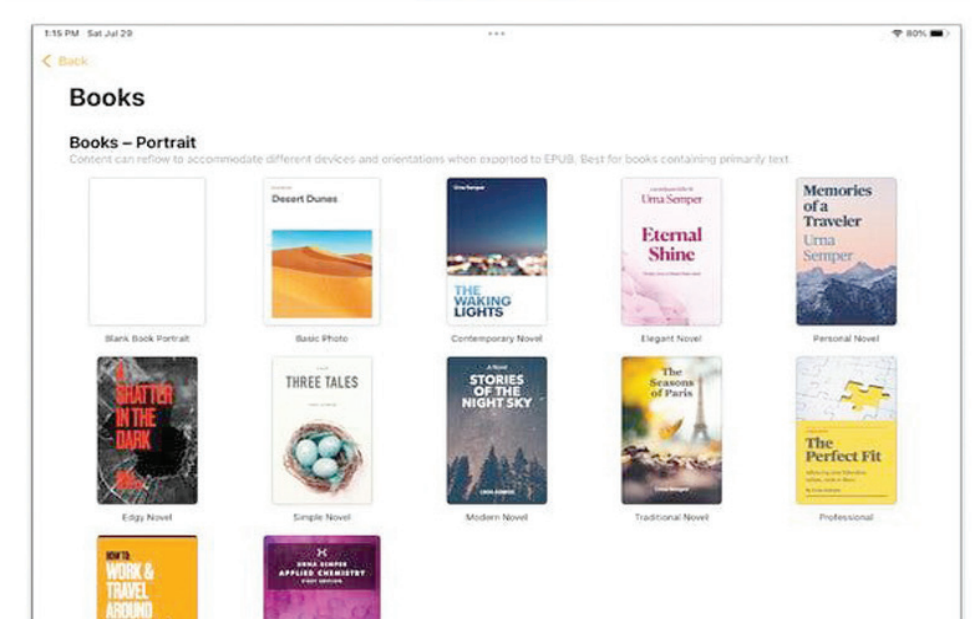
1:15 PM Sat Jul 29

80%

< Back

Books

Books – Portrait

Content can reflow to accommodate different devices and orientations when exported to EPUB. Best for books containing primarily text.

Blank Book Portrait

Desert Dunes

Basic Photo

Urna Semper

THE WAKING LIGHTS

Contemporary Novel

Urna Semper

Eternal Shine

Elegant Novel

Memories of a Traveler

Urna Semper

Personal Novel

A SHATTER IN THE DARK

Edgy Novel

THREE TALES

Simple Novel

A Novel

STORIES OF THE NIGHT SKY

Modern Novel

The Seasons of Paris

Traditional Novel

The Perfect Fit

Professional

HOW TO: WORK & TRAVEL AROUND

URNA SEMPER APPLIED CHEMISTRY